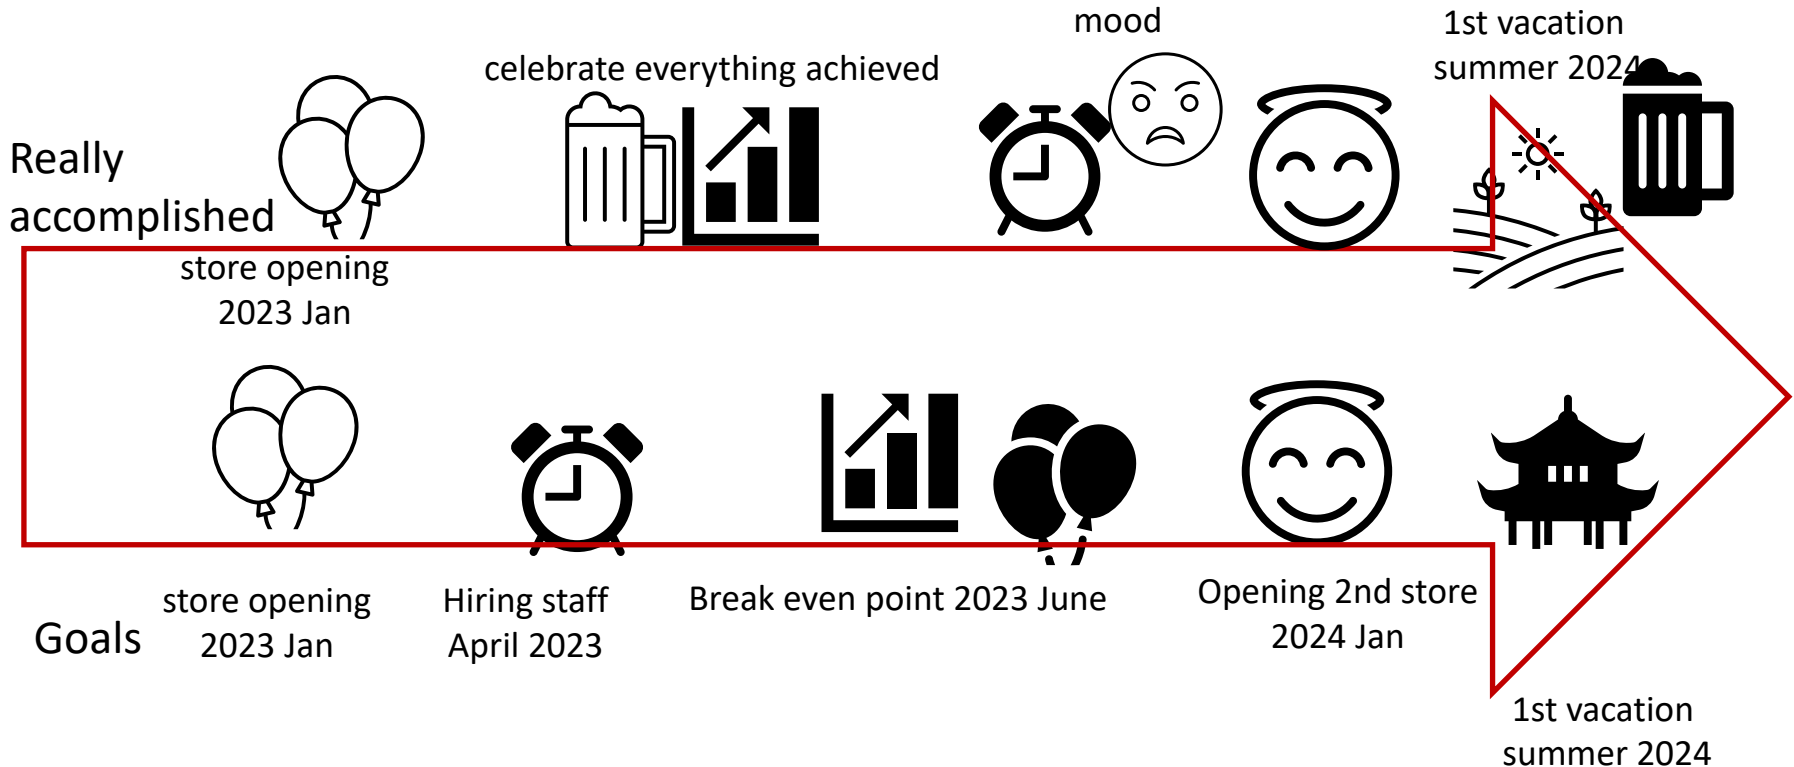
mood

1st vacation summer 2024

celebrate everything achieved

Really accomplished

store opening 2023 Jan

Goals

store opening 2023 Jan

Hiring staff April 2023

Break even point 2023 June

Opening 2nd store 2024 Jan

1st vacation summer 2024